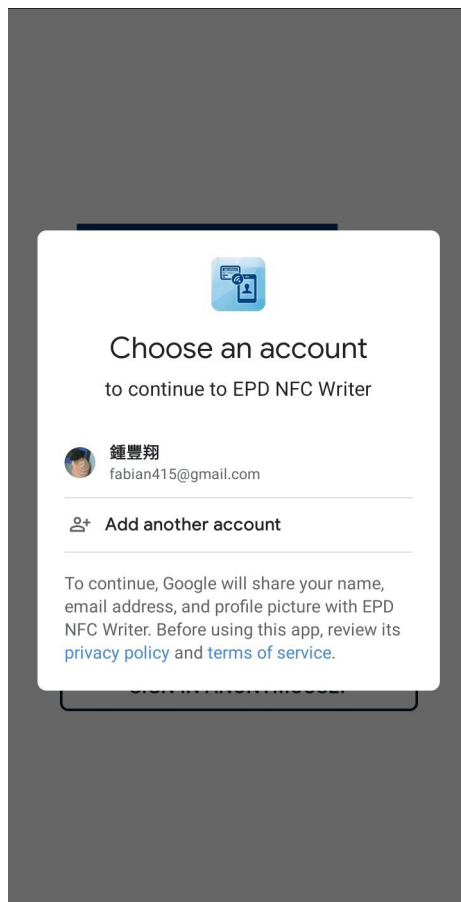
Choose an account

to continue to EPD NFC Writer

鍾豐翔
fabian415@gmail.com

Add another account

To continue, Google will share your name, email address, and profile picture with EPD NFC Writer. Before using this app, review its privacy policy and terms of service.

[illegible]